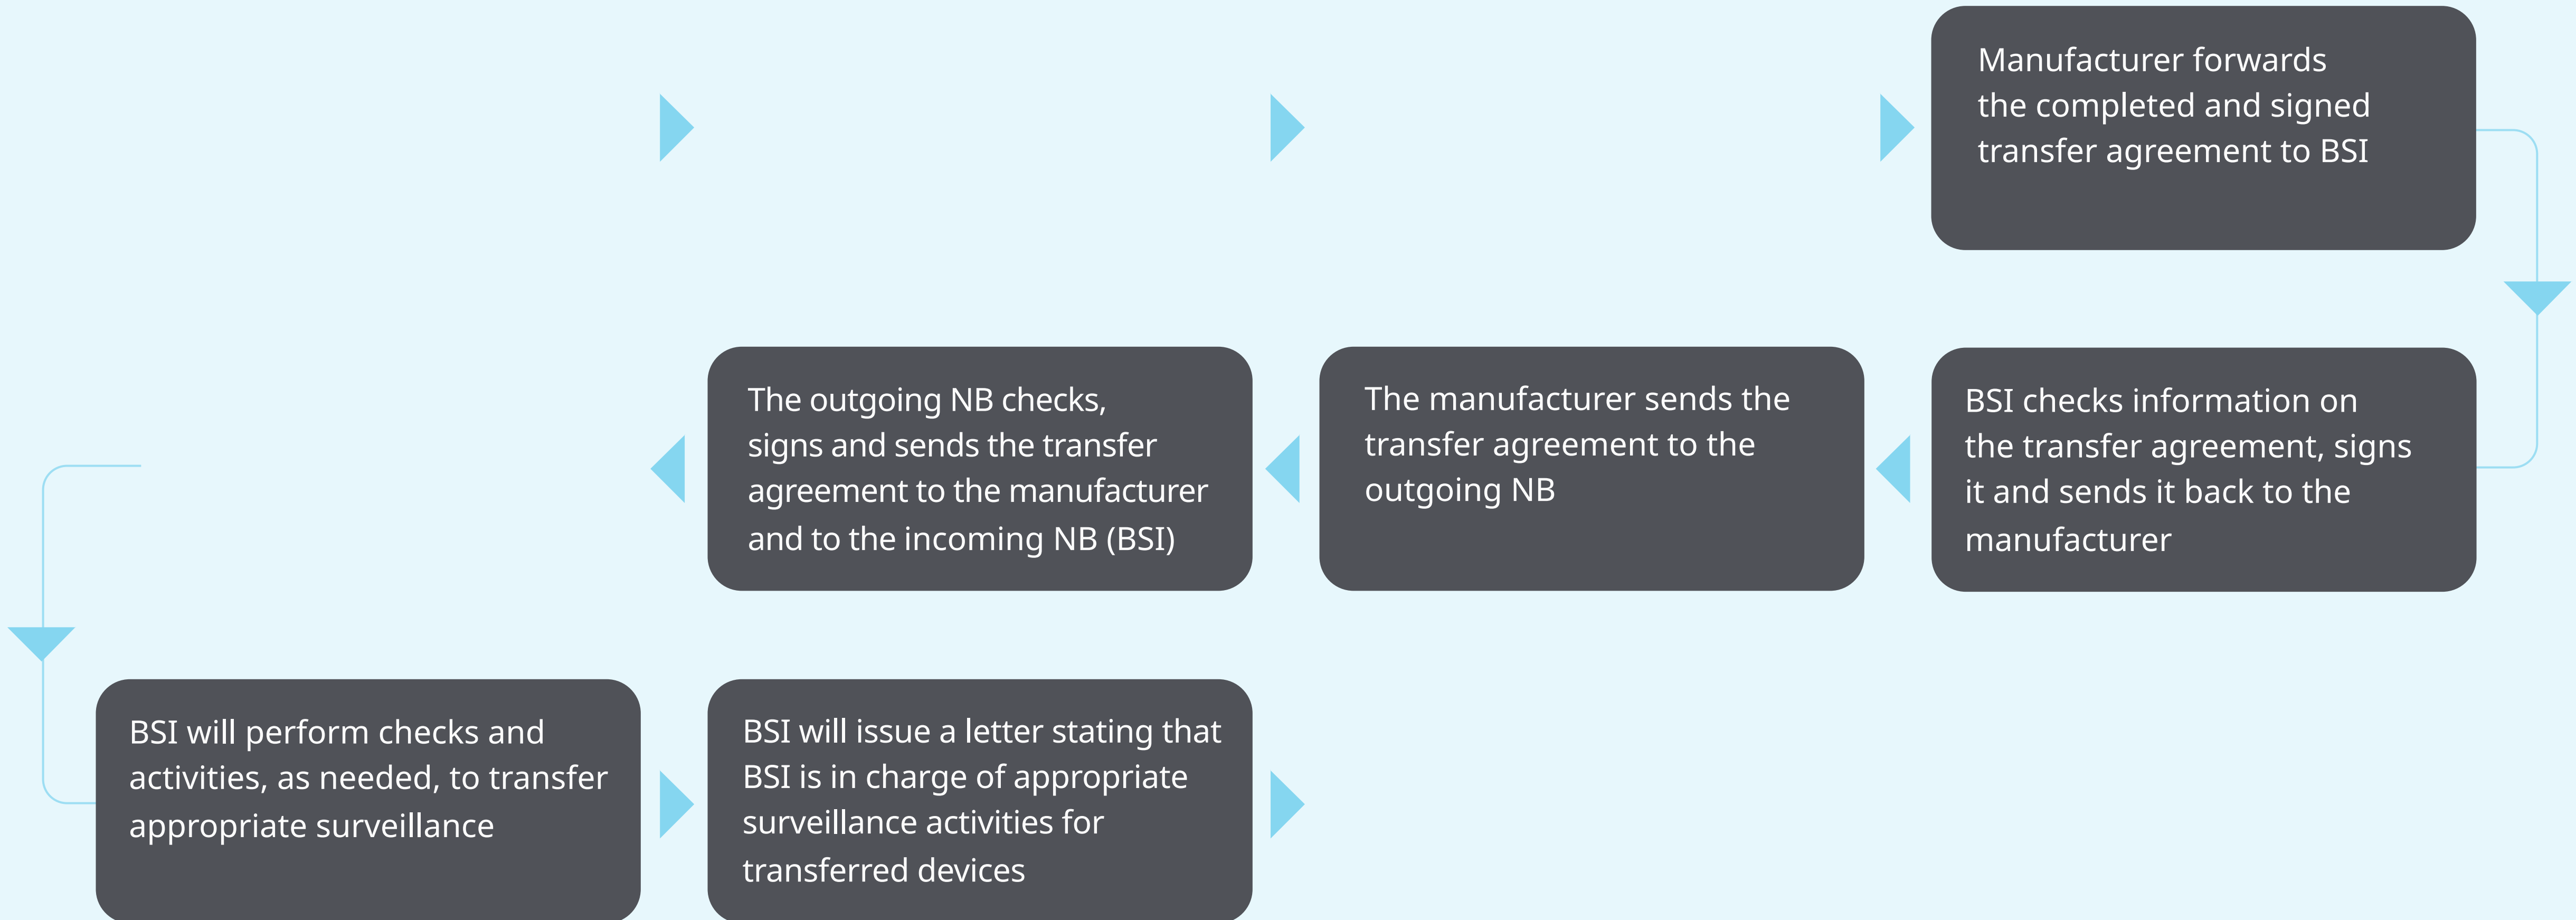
Manufacturer forwards the completed and signed transfer agreement to BSI

BSI checks information on the transfer agreement, signs it and sends it back to the manufacturer

The manufacturer sends the transfer agreement to the outgoing NB

The outgoing NB checks, signs and sends the transfer agreement to the manufacturer and to the incoming NB (BSI)

BSI will perform checks and activities, as needed, to transfer appropriate surveillance

BSI will issue a letter stating that BSI is in charge of appropriate surveillance activities for transferred devices